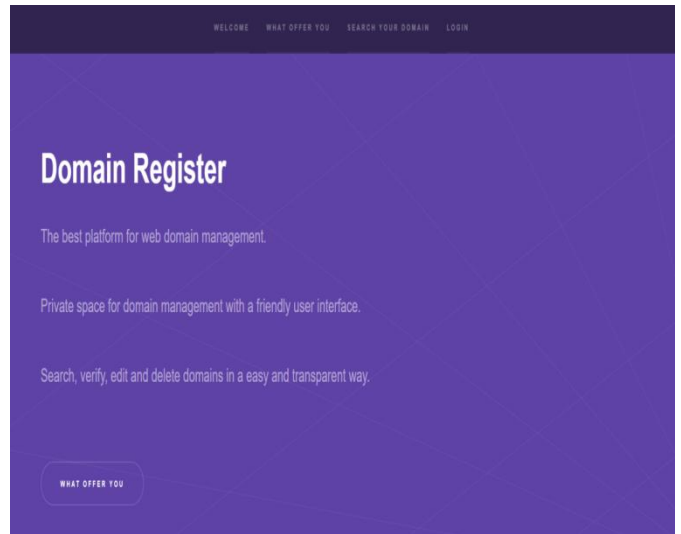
WELCOME WHAT OFFER YOU SEARCH YOUR DOMAIN LOGIN

Domain Register

The best platform for web domain management.

Private space for domain management with a friendly user interface.

Search, verify, edit and delete domains in a easy and transparent way.

WHAT OFFER YOU